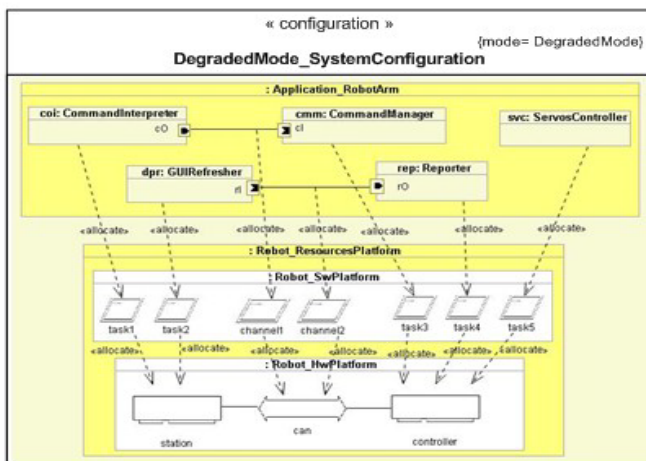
« configuration »
{mode= DegradedMode}
DegradedMode_SystemConfiguration

: Application_RobotArm

coi: CommandInterpreter
cO

cmm: CommandManager
cI

svc: ServosController

dpr: GUIRefresher
rI

rep: Reporter
rO

«allocate» «allocate» «allocate» «allocate» «allocate» «allocate» «allocate»

: Robot_ResourcesPlatform

: Robot_SwPlatform

task1 task2 channel1 channel2 task3 task4 task5

«allocate» «allocate» «allocate» «allocate» «allocate» «allocate» «allocate»

: Robot_HwPlatform

station can controller